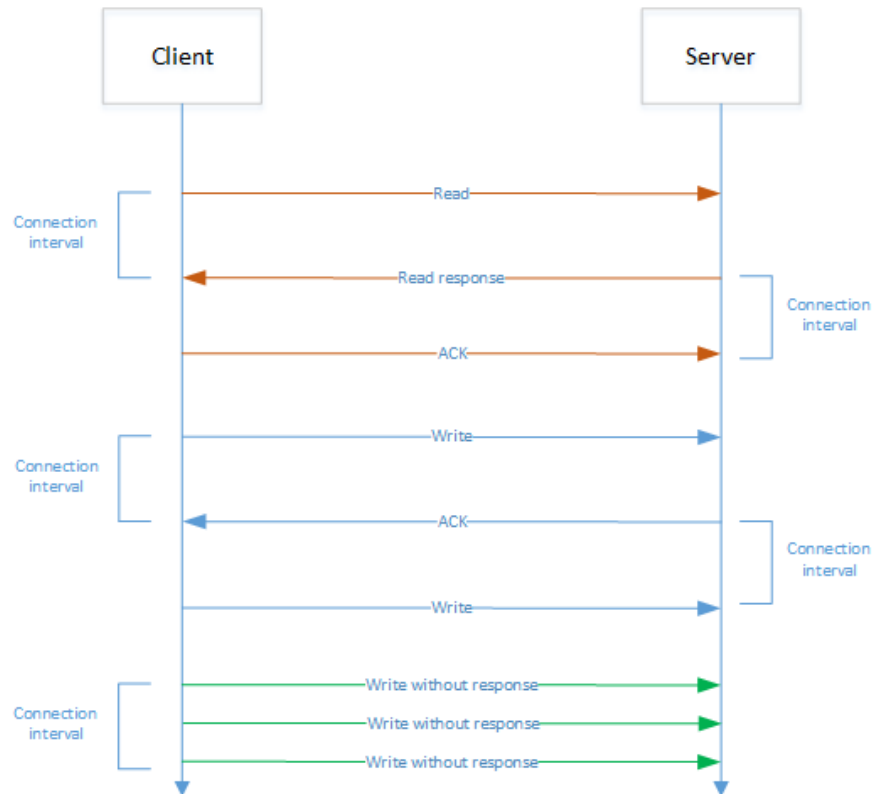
Client

Server

Connection interval

Read

Read response

Connection interval

ACK

Connection interval

Write

ACK

Connection interval

Write

Connection interval

Write without response

Write without response

Write without response